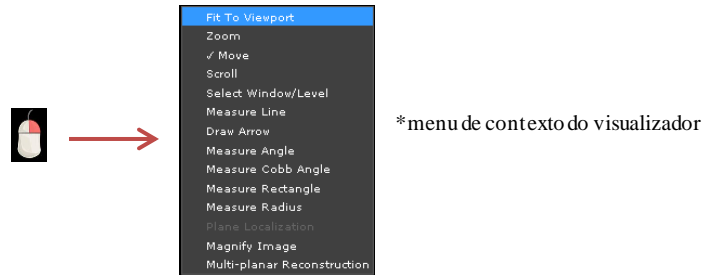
Fit To Viewport
Zoom
✓ Move
Scroll
Select Window/Level
Measure Line
Draw Arrow
Measure Angle
Measure Cobb Angle
Measure Rectangle
Measure Radius
Plane Localization
Magnify Image
Multi-planar Reconstruction

*menu de contexto do visualizador